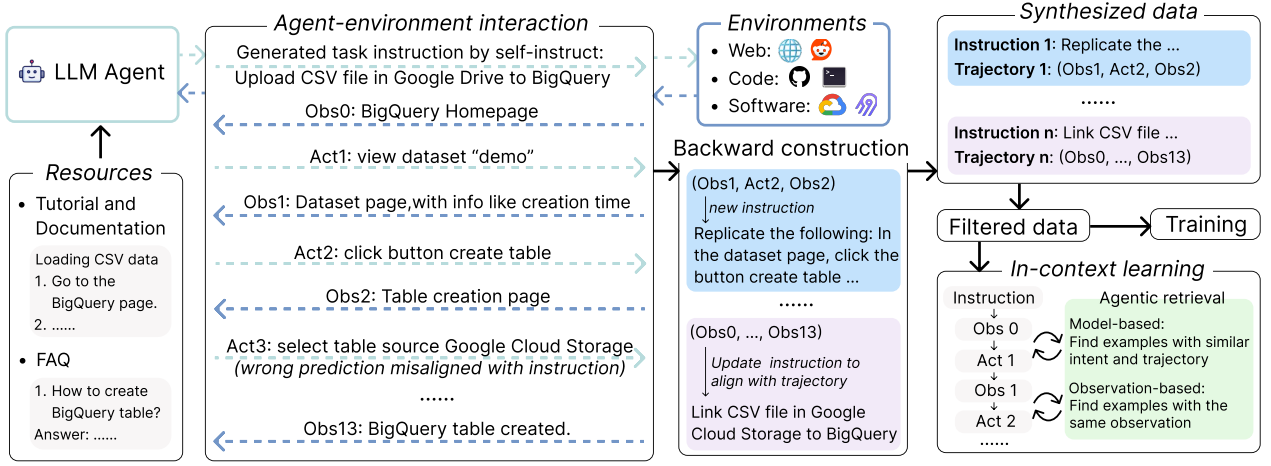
LLM Agent

Resources

• Tutorial and Documentation

Loading CSV data
1. Go to the BigQuery page.
2. ......

• FAQ

1. How to create BigQuery table?
Answer: ......

Agent-environment interaction

Generated task instruction by self-instruct: Upload CSV file in Google Drive to BigQuery

Obs0: BigQuery Homepage

Act1: view dataset “demo”

Obs1: Dataset page,with info like creation time

Act2: click button create table

Obs2: Table creation page

Act3: select table source Google Cloud Storage
(wrong prediction misaligned with instruction)

......

Obs13: BigQuery table created.

Environments

• Web:
• Code:
• Software:

Backward construction

(Obs1, Act2, Obs2)
new instruction
Replicate the following: In the dataset page, click the button create table ...

......

(Obs0, ..., Obs13)
Update instruction to align with trajectory
Link CSV file in Google Cloud Storage to BigQuery

Synthesized data

Instruction 1: Replicate the ...
Trajectory 1: (Obs1, Act2, Obs2)

......

Instruction n: Link CSV file ...
Trajectory n: (Obs0, ..., Obs13)

Filtered data

Training

In-context learning

Instruction
Obs 0
Act 1
Obs 1
Act 2
......

Agentic retrieval

Model-based:
Find examples with similar intent and trajectory

Observation-based:
Find examples with the same observation